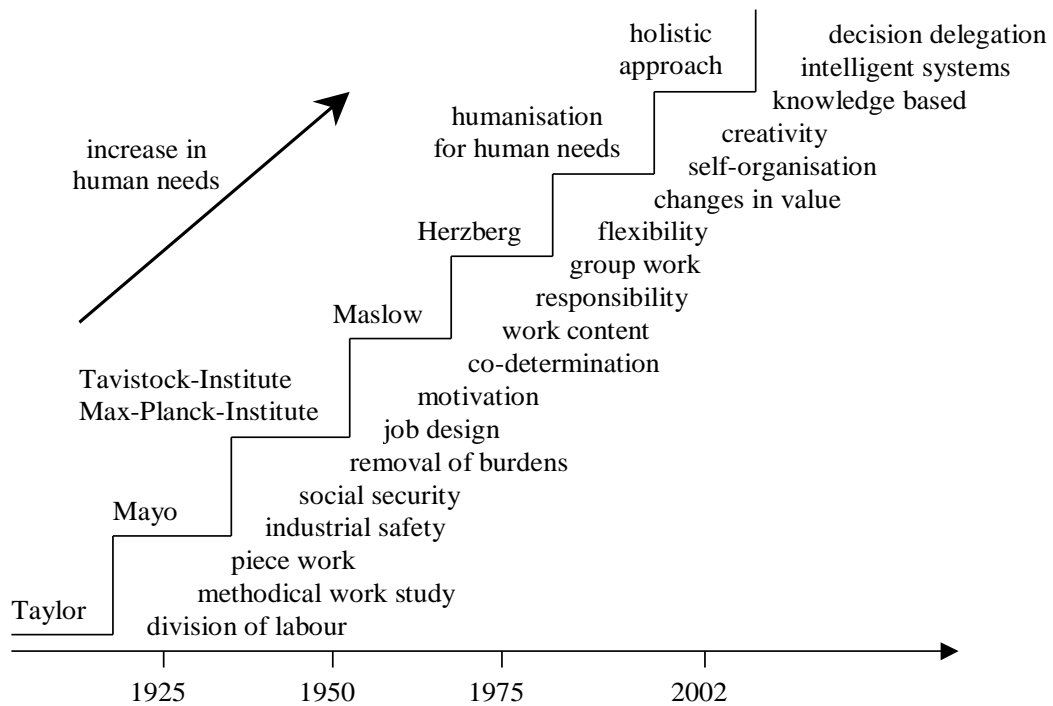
holistic approach

decision delegation
intelligent systems
knowledge based
creativity
self-organisation
changes in value
flexibility
group work
responsibility
work content
co-determination
motivation
job design
removal of burdens
social security
industrial safety
piece work
methodical work study
division of labour

humanisation for human needs

increase in human needs

Herzberg

Maslow

Tavistock-Institute
Max-Planck-Institute

Mayo

Taylor

1925
1950
1975
2002